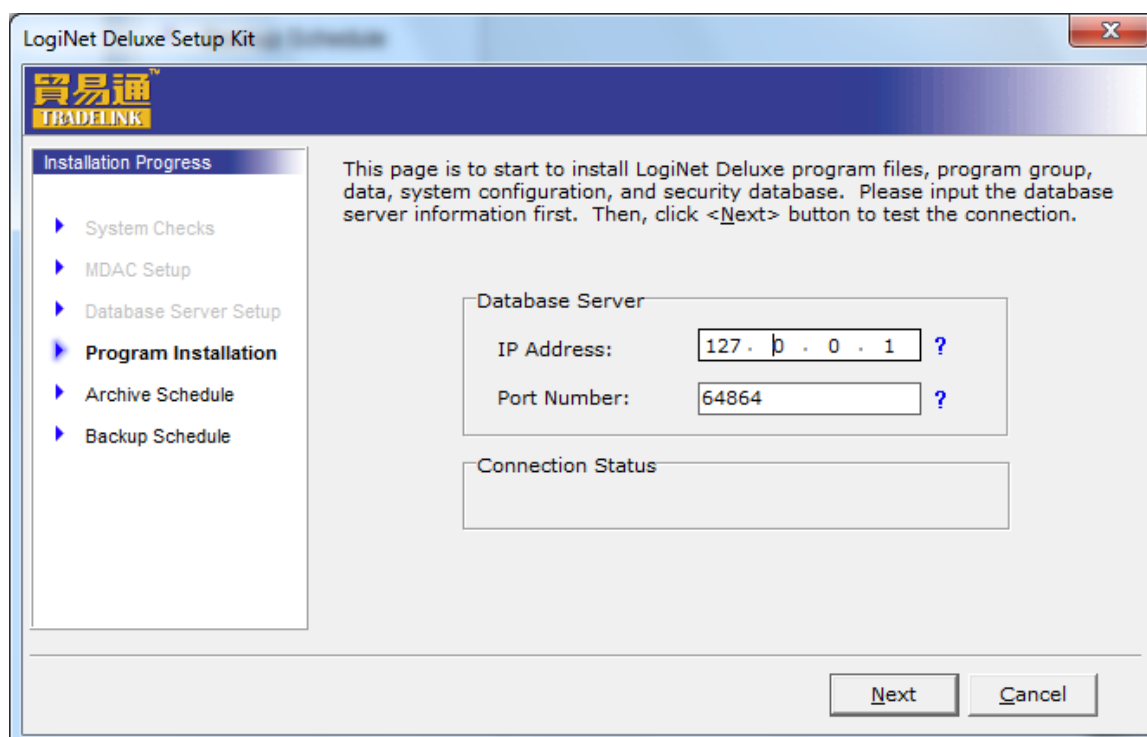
LogiNet Deluxe Setup Kit

貿易通™
TRADELINK

Installation Progress

System Checks
MDAC Setup
Database Server Setup
Program Installation
Archive Schedule
Backup Schedule

This page is to start to install LogiNet Deluxe program files, program group, data, system configuration, and security database. Please input the database server information first. Then, click <Next> button to test the connection.

Database Server
IP Address: 127 . 0 . 0 . 1 ?
Port Number: 64864 ?

Connection Status

Next
Cancel